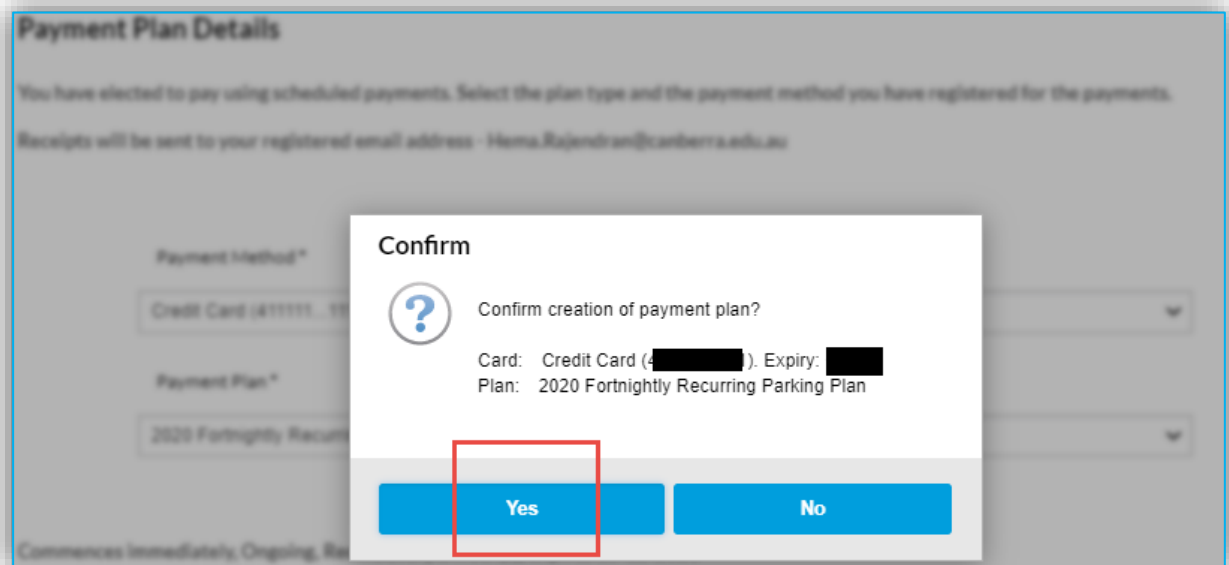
Payment Plan Details

You have elected to pay using scheduled payments. Select the plan type and the payment method you have registered for the payments.

Receipts will be sent to your registered email address - Hema.Rajendran@canberra.edu.au

Payment Method*

Credit Card (411111...11

Payment Plan*

2020 Fortnightly Recurr

Commences Immediately, Ongoing, Re

Confirm

Confirm creation of payment plan?

Card: Credit Card (4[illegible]). Expiry: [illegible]
Plan: 2020 Fortnightly Recurring Parking Plan

Yes

No